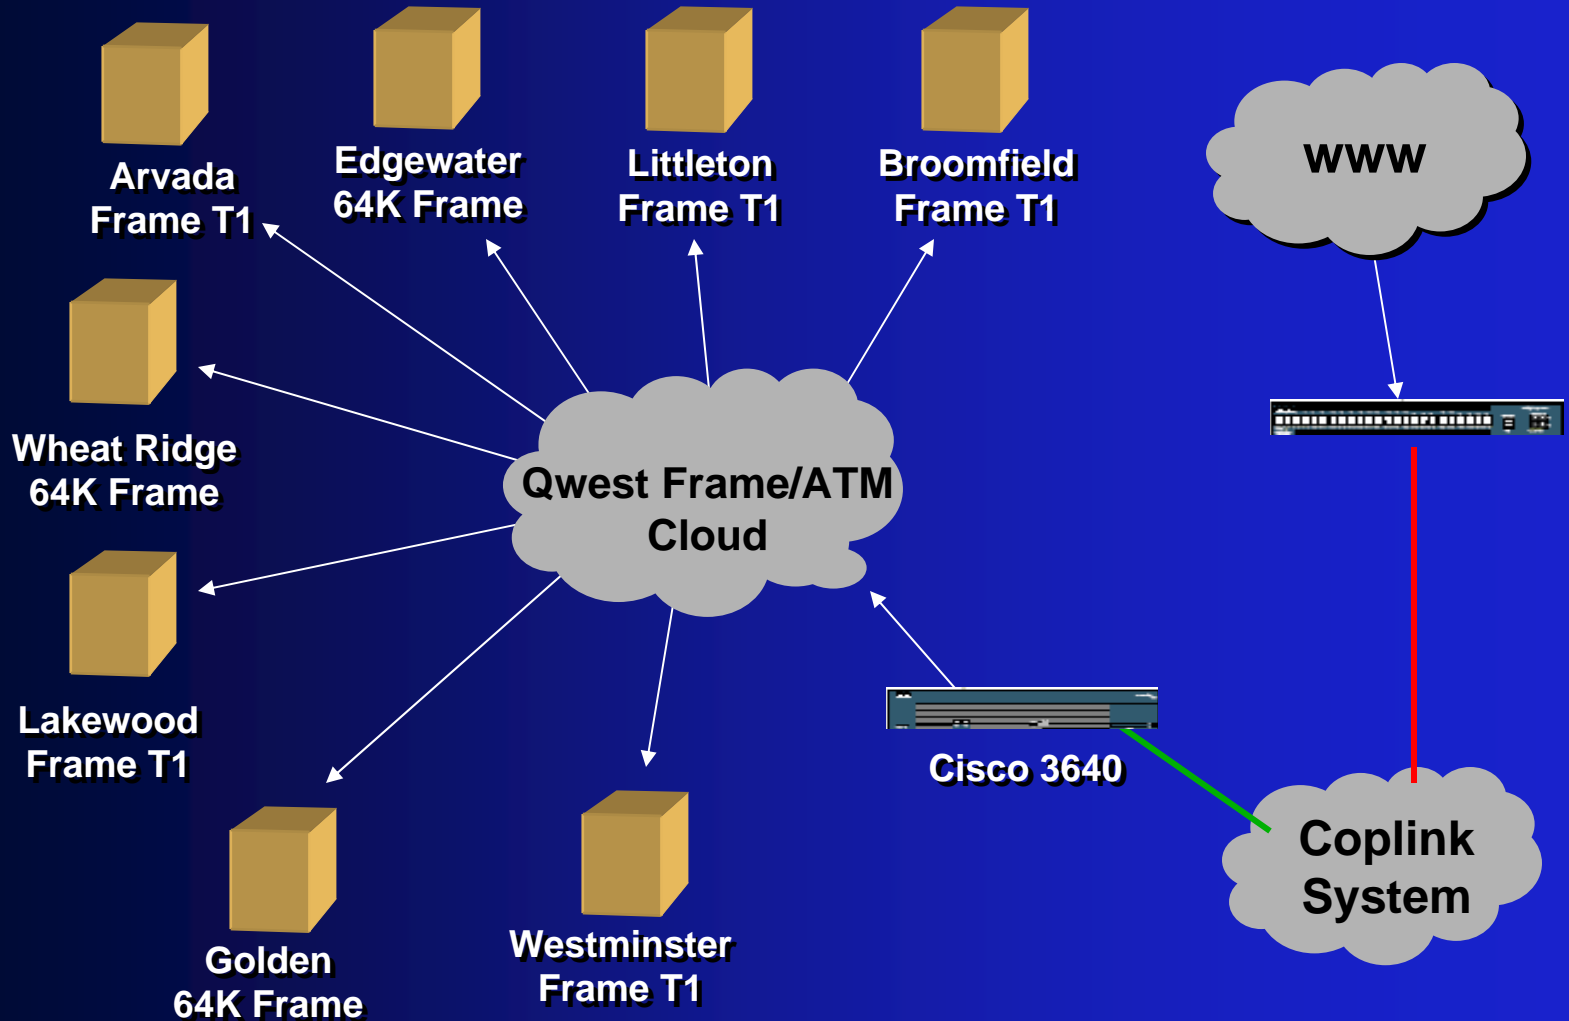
Arvada
Frame T1

Edgewater
64K Frame

Littleton
Frame T1

Broomfield
Frame T1

WWW

Wheat Ridge
64K Frame

Qwest Frame/ATM
Cloud

Lakewood
Frame T1

Cisco 3640

Coplink
System

Golden
64K Frame

Westminster
Frame T1